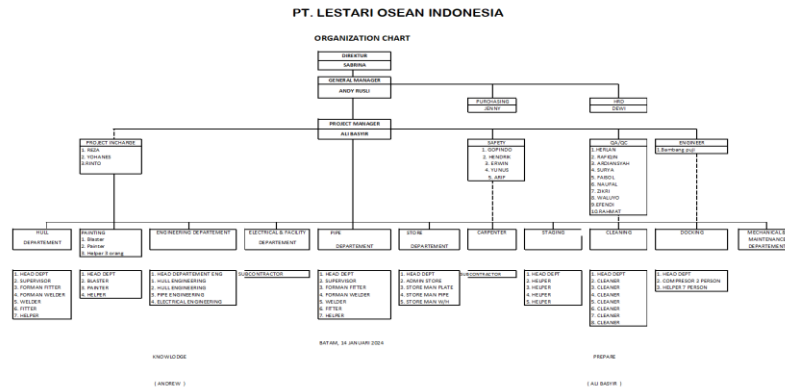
PT. LESTARI OSEAN INDONESIA

ORGANIZATION CHART

DIREKTUR
SABRINA

GENERAL MANAGER
ANDY RUSLI

PURCHASING
JENNY

HRD
DEWI

PROJECT MANAGER
ALI BASYIR

PROJECT INCHARGE
1. REZA
2. YOHANES
3. RINTO

SAFETY
1. ISOFINDO
2. HENDRA
3. ERWIN
4. YUNUS
5. ARIF

QA/QC
1. HERIAN
2. RAFIQIN
3. ARDIANSYAH
4. SURYA
5. FARIDL
6. NAUFAL
7. ZIKRI
8. WALUYO
9. EFENDI
10. RAHMAT

ENGINEER
1. Bambang putt

HULL DEPARTEMENT

PAINTING
1. Blaster
2. Painter
3. Helper 8 orang

ENGINEERING DEPARTEMENT

ELECTRICAL & FACILITY DEPARTEMENT

PIPE DEPARTEMENT

STORE DEPARTEMENT

CARPENTER

STAGING

CLEANING

DOCKING

MECHANICAL MAINTENANCE DEPARTEMENT

1. HEAD DEPT
2. SUPERVISOR
3. FORMAN FITTER
4. FORMAN WELDER
5. WELDER
6. FITTER
7. HELPER

1. HEAD DEPT
2. BLASTER
3. PAINTER
4. HELPER

1. HEAD DEPARTEMENT ENG
2. HULL ENGINEERING
3. HULL ENGINEERING
4. PIPE ENGINEERING
5. ELECTRICAL ENGINEERING

SUBCONTRACTOR

1. HEAD DEPT
2. SUPERVISOR
3. FORMAN FITTER
4. FORMAN WELDER
5. WELDER
6. FITTER
7. HELPER

1. HEAD DEPT
2. ADMIN STORE
3. STORE MAN PLATE
4. STORE MAN PIPE
5. STORE MAN W/H

SUBCONTRACTOR

1. HEAD DEPT
2. HELPER
3. HELPER
4. HELPER
5. HELPER

1. HEAD DEPT
2. CLEANER
3. CLEANER
4. CLEANER
5. CLEANER
6. CLEANER
7. CLEANER
8. CLEANER
9. CLEANER

1. HEAD DEPT
2. COMPRESOR 2 PERSON
3. HELPER 7 PERSON

BATAM, 14 JANUARI 2024

KNOWLODGE

PREPARE

( ANDREW )

( ALI BASYIR )